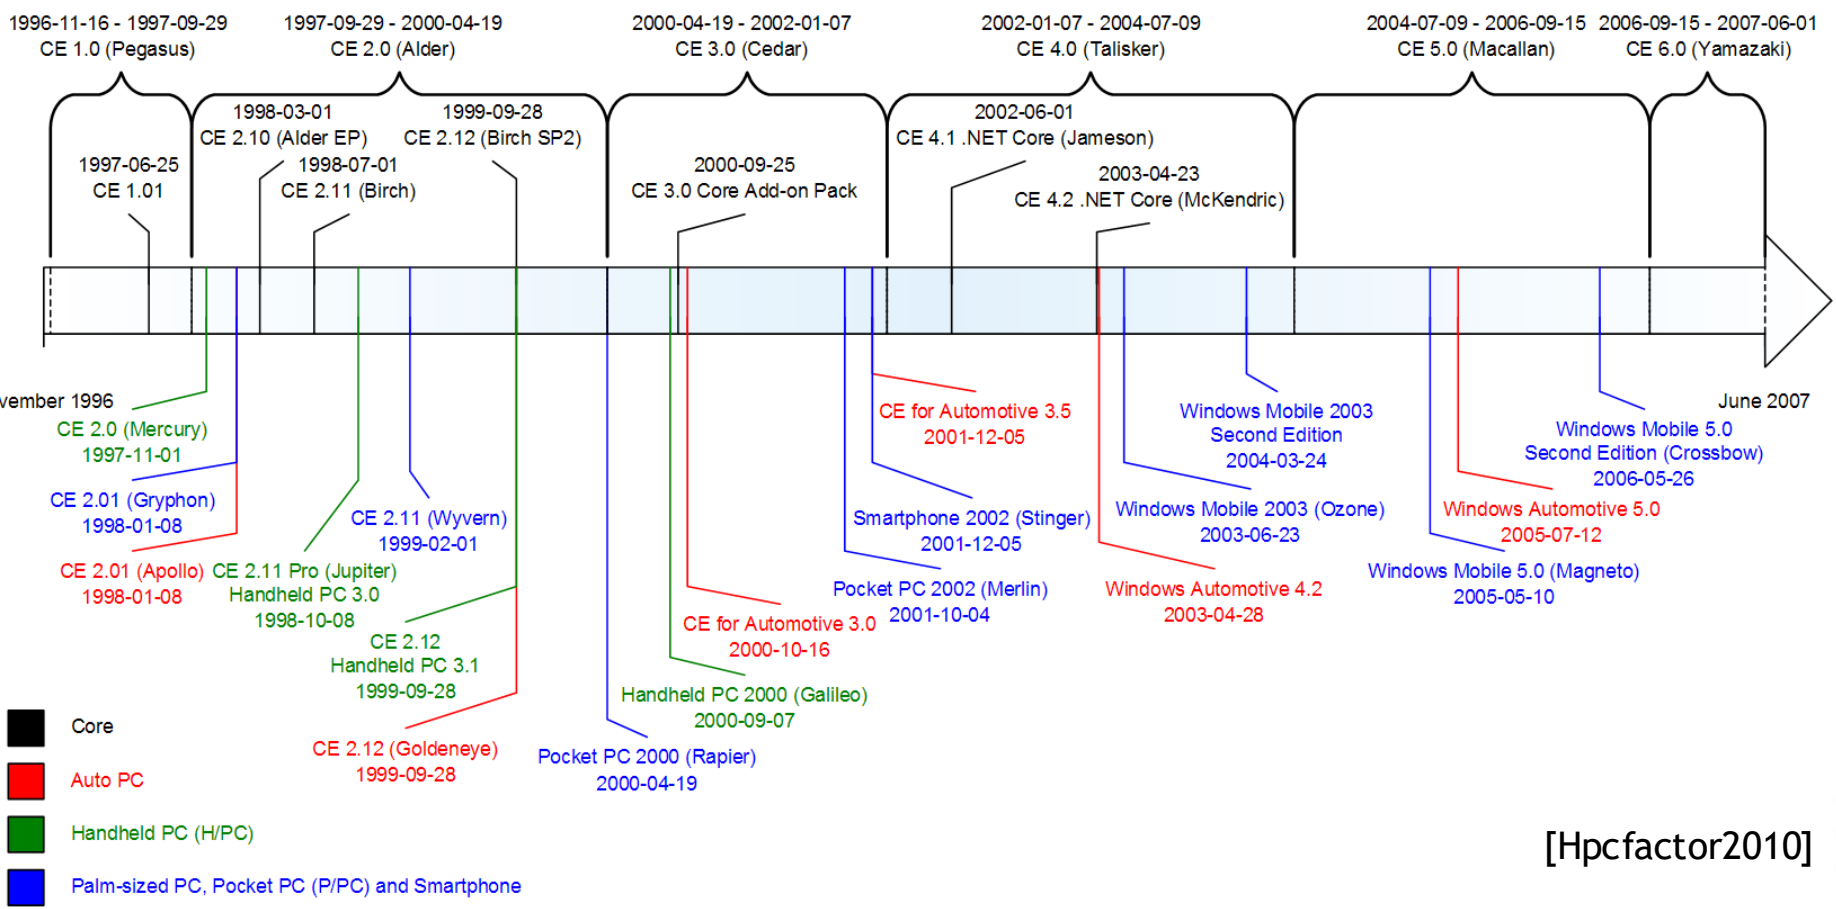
1996-11-16 - 1997-09-29
CE 1.0 (Pegasus)

1997-09-29 - 2000-04-19
CE 2.0 (Alder)

2000-04-19 - 2002-01-07
CE 3.0 (Cedar)

2002-01-07 - 2004-07-09
CE 4.0 (Talisker)

2004-07-09 - 2006-09-15
CE 5.0 (Macallan)

2006-09-15 - 2007-06-01
CE 6.0 (Yamazaki)

1998-03-01
CE 2.10 (Alder EP)

1999-09-28
CE 2.12 (Birch SP2)

1997-06-25
CE 1.01

1998-07-01
CE 2.11 (Birch)

2000-09-25
CE 3.0 Core Add-on Pack

2002-06-01
CE 4.1 .NET Core (Jameson)

2003-04-23
CE 4.2 .NET Core (McKendric)

vember 1996

CE 2.0 (Mercury)
1997-11-01

CE 2.01 (Gryphon)
1998-01-08

CE 2.01 (Apollo)
1998-01-08

CE 2.11 Pro (Jupiter)
Handheld PC 3.0
1998-10-08

CE 2.11 (Wyvern)
1999-02-01

CE 2.12
Handheld PC 3.1
1999-09-28

CE 2.12 (Goldeneye)
1999-09-28

Pocket PC 2000 (Rapier)
2000-04-19

Handheld PC 2000 (Galileo)
2000-09-07

CE for Automotive 3.0
2000-10-16

CE for Automotive 3.5
2001-12-05

Smartphone 2002 (Stinger)
2001-12-05

Pocket PC 2002 (Merlin)
2001-10-04

Windows Mobile 2003
Second Edition
2004-03-24

Windows Mobile 2003 (Ozone)
2003-06-23

Windows Automotive 4.2
2003-04-28

June 2007

Windows Mobile 5.0
Second Edition (Crossbow)
2006-05-26

Windows Automotive 5.0
2005-07-12

Windows Mobile 5.0 (Magneto)
2005-05-10

Core
Auto PC
Handheld PC (H/PC)
Palm-sized PC, Pocket PC (P/PC) and Smartphone

[Hpcfactor2010]